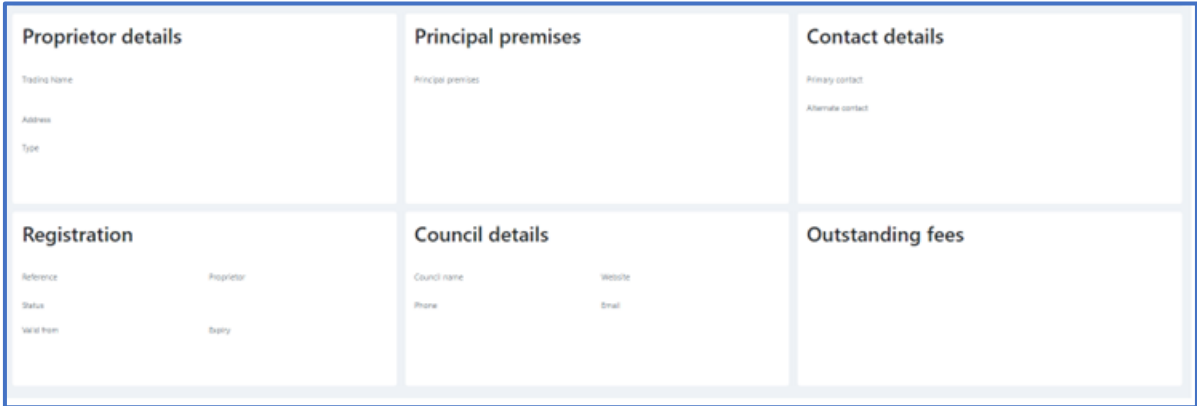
Proprietor details

Trading Name

Address

Type

Principal premises

Principal premises

Contact details

Primary contact

Alternate contact

Registration

Reference

Proprietor

Status

Valid from

Expiry

Council details

Council name

Website

Phone

Email

Outstanding fees